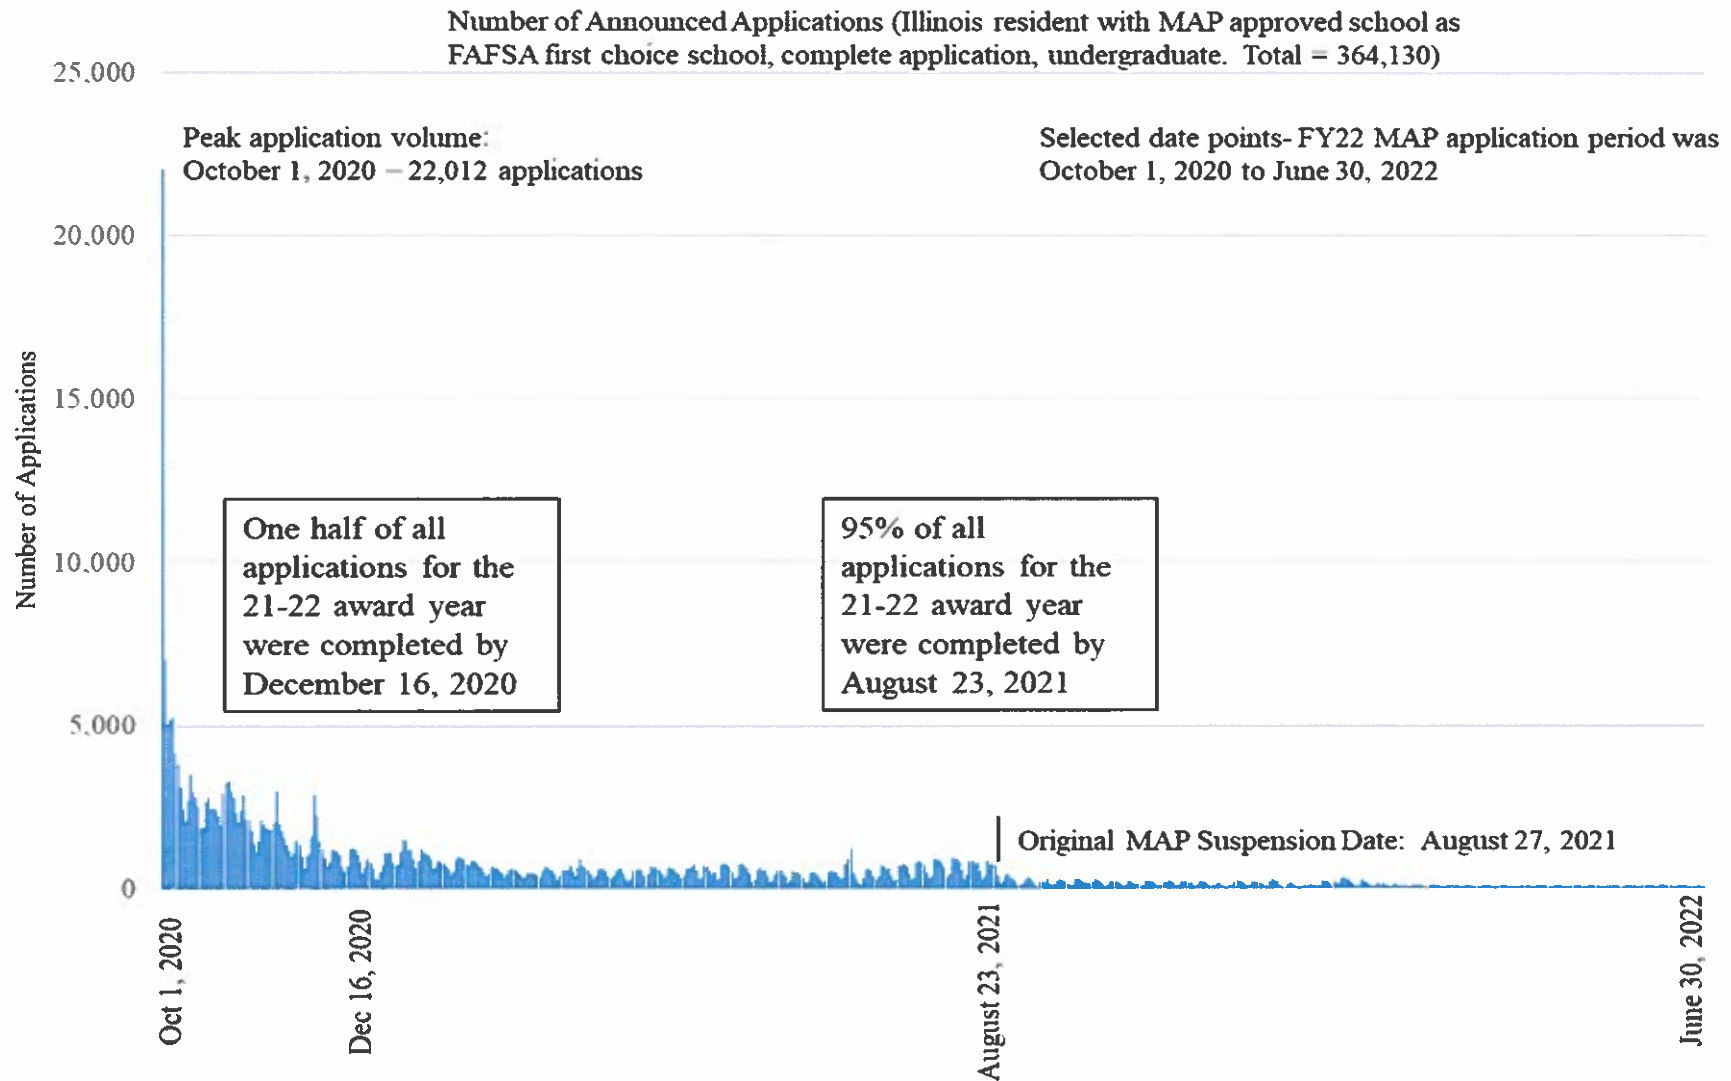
Number of Announced Applications (Illinois resident with MAP approved school as FAFSA first choice school, complete application, undergraduate. Total = 364,130)

25,000

Peak application volume:
October 1, 2020 – 22,012 applications

Selected date points- FY22 MAP application period was October 1, 2020 to June 30, 2022

20,000

15,000

Number of Applications

10,000

One half of all applications for the 21-22 award year were completed by December 16, 2020

95% of all applications for the 21-22 award year were completed by August 23, 2021

5,000

Original MAP Suspension Date: August 27, 2021

0

Oct 1, 2020

Dec 16, 2020

August 23, 2021

June 30, 2022